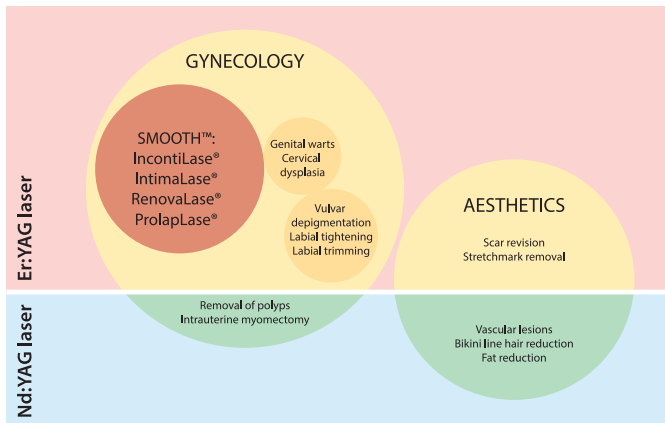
Er:YAG laser

GYNECOLOGY

SMOOTH™:
IncontiLase®
IntimaLase®
RenovaLase®
ProlapLase®

Genital warts
Cervical dysplasia

Vulvar depigmentation
Labial tightening
Labial trimming

AESTHETICS

Scar revision
Stretchmark removal

Nd:YAG laser

Removal of polyps
Intrauterine myomectomy

Vascular lesions
Bikini line hair reduction
Fat reduction